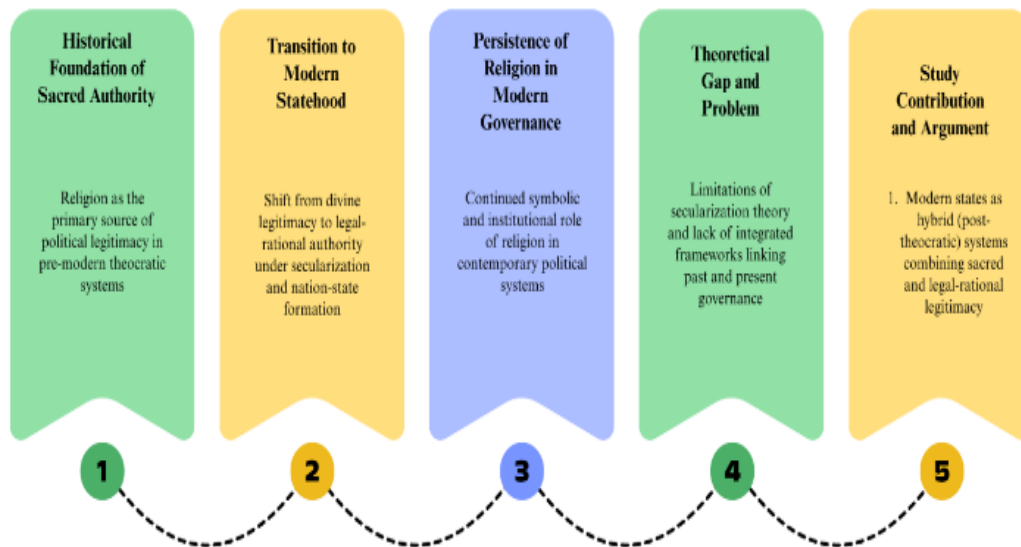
Historical Foundation of Sacred Authority

Religion as the primary source of political legitimacy in pre-modern theocratic systems

Transition to Modern Statehood

Shift from divine legitimacy to legal-rational authority under secularization and nation-state formation

Persistence of Religion in Modern Governance

Continued symbolic and institutional role of religion in contemporary political systems

Theoretical Gap and Problem

Limitations of secularization theory and lack of integrated frameworks linking past and present governance

Study Contribution and Argument

1. Modern states as hybrid (post-theocratic) systems combining sacred and legal-rational legitimacy

1

2

3

4

5